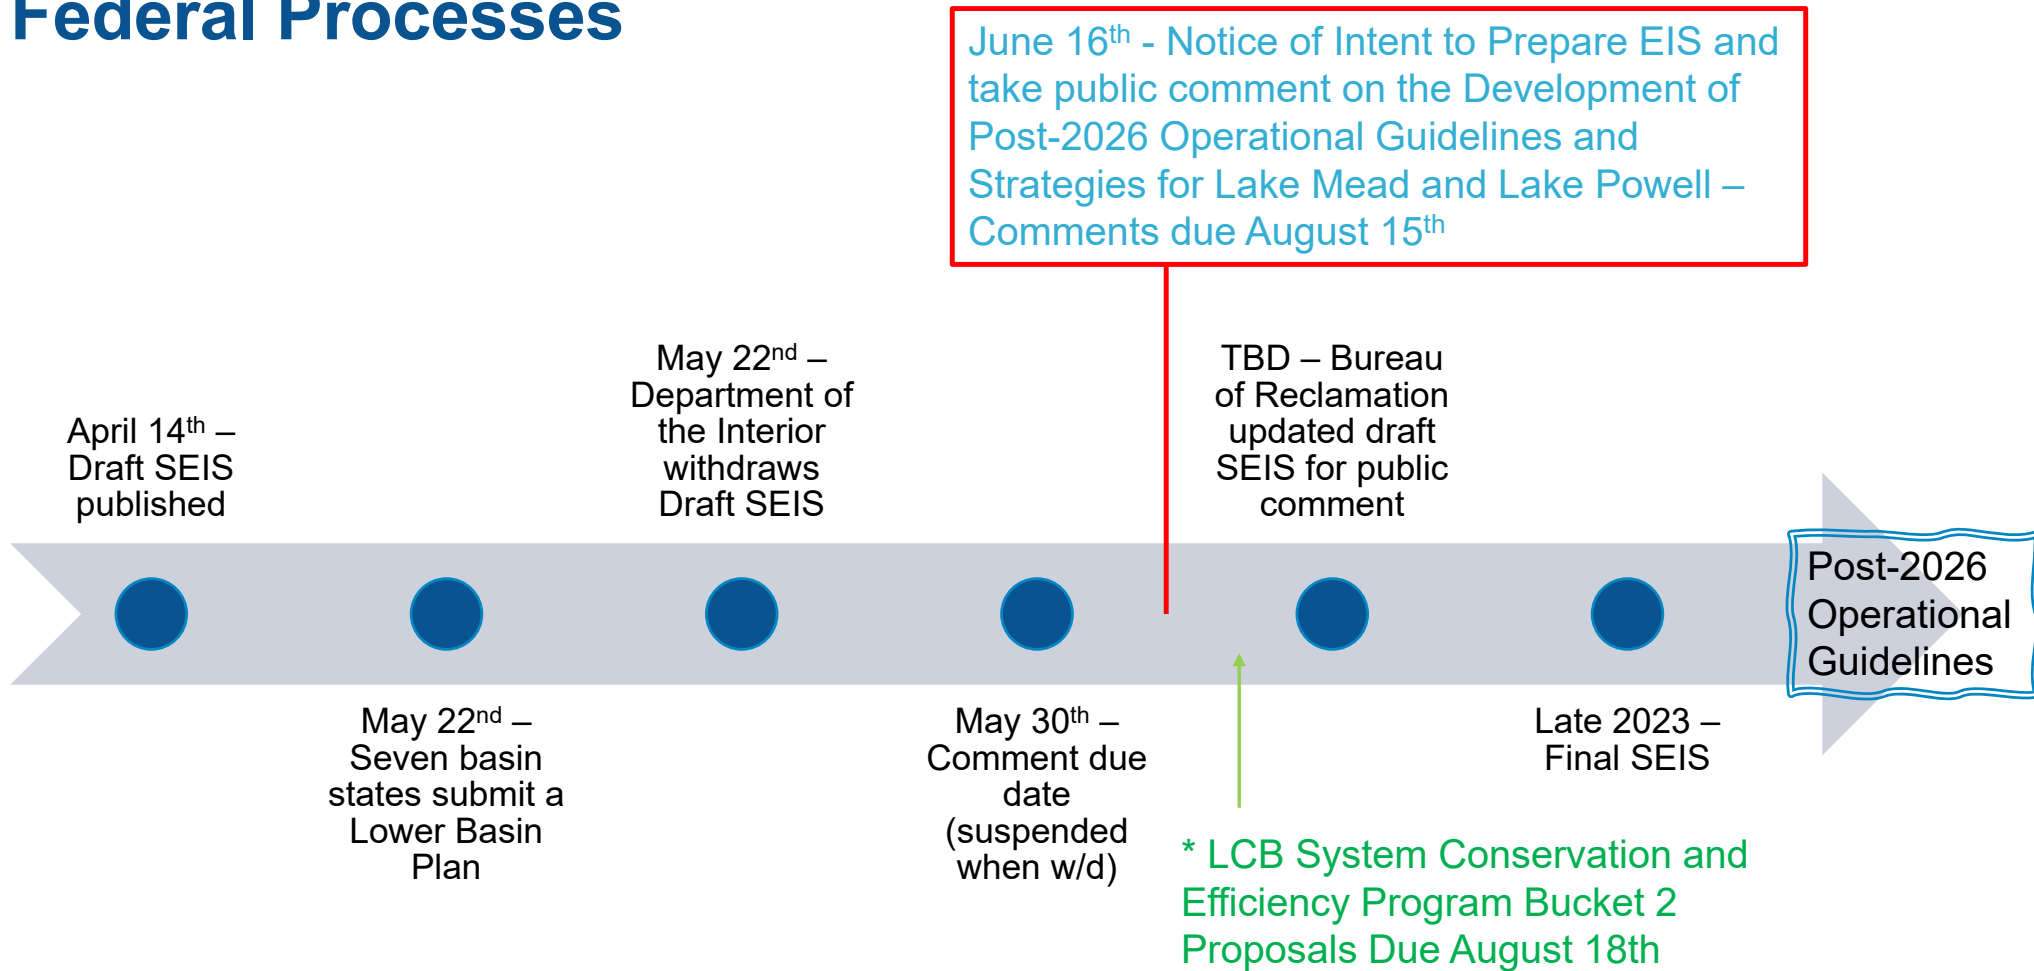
Federal Processes

June 16$^{th}$ - Notice of Intent to Prepare EIS and take public comment on the Development of Post-2026 Operational Guidelines and Strategies for Lake Mead and Lake Powell – Comments due August 15$^{th}$

April 14$^{th}$ – Draft SEIS published

May 22$^{nd}$ – Seven basin states submit a Lower Basin Plan

May 22$^{nd}$ – Department of the Interior withdraws Draft SEIS

May 30$^{th}$ – Comment due date (suspended when w/d)

TBD – Bureau of Reclamation updated draft SEIS for public comment

Late 2023 – Final SEIS

Post-2026 Operational Guidelines

* LCB System Conservation and Efficiency Program Bucket 2 Proposals Due August 18th